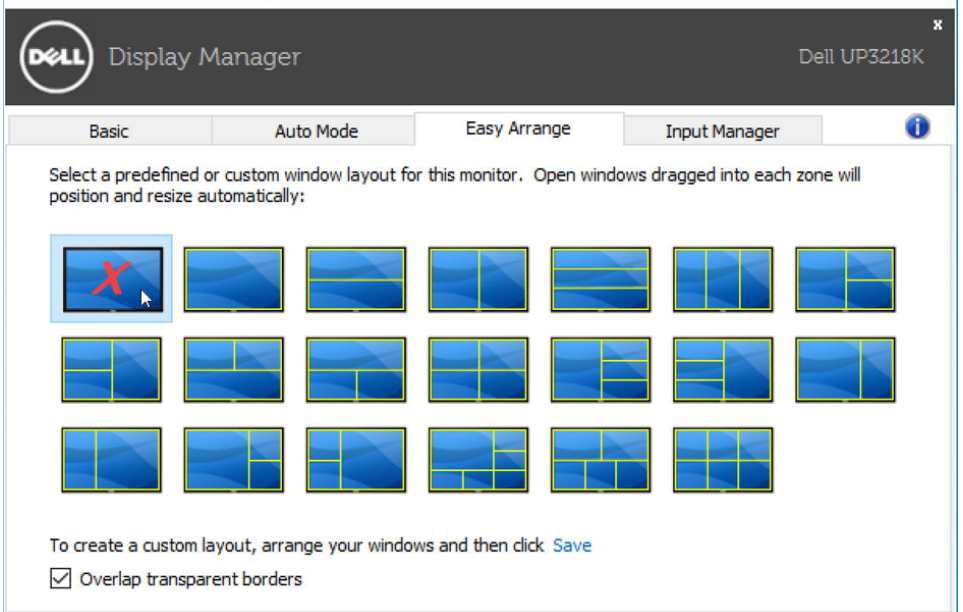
DELL Display Manager

Dell UP3218K

x

Basic

Auto Mode

Easy Arrange

Input Manager

i

Select a predefined or custom window layout for this monitor. Open windows dragged into each zone will position and resize automatically:

To create a custom layout, arrange your windows and then click Save

Overlap transparent borders